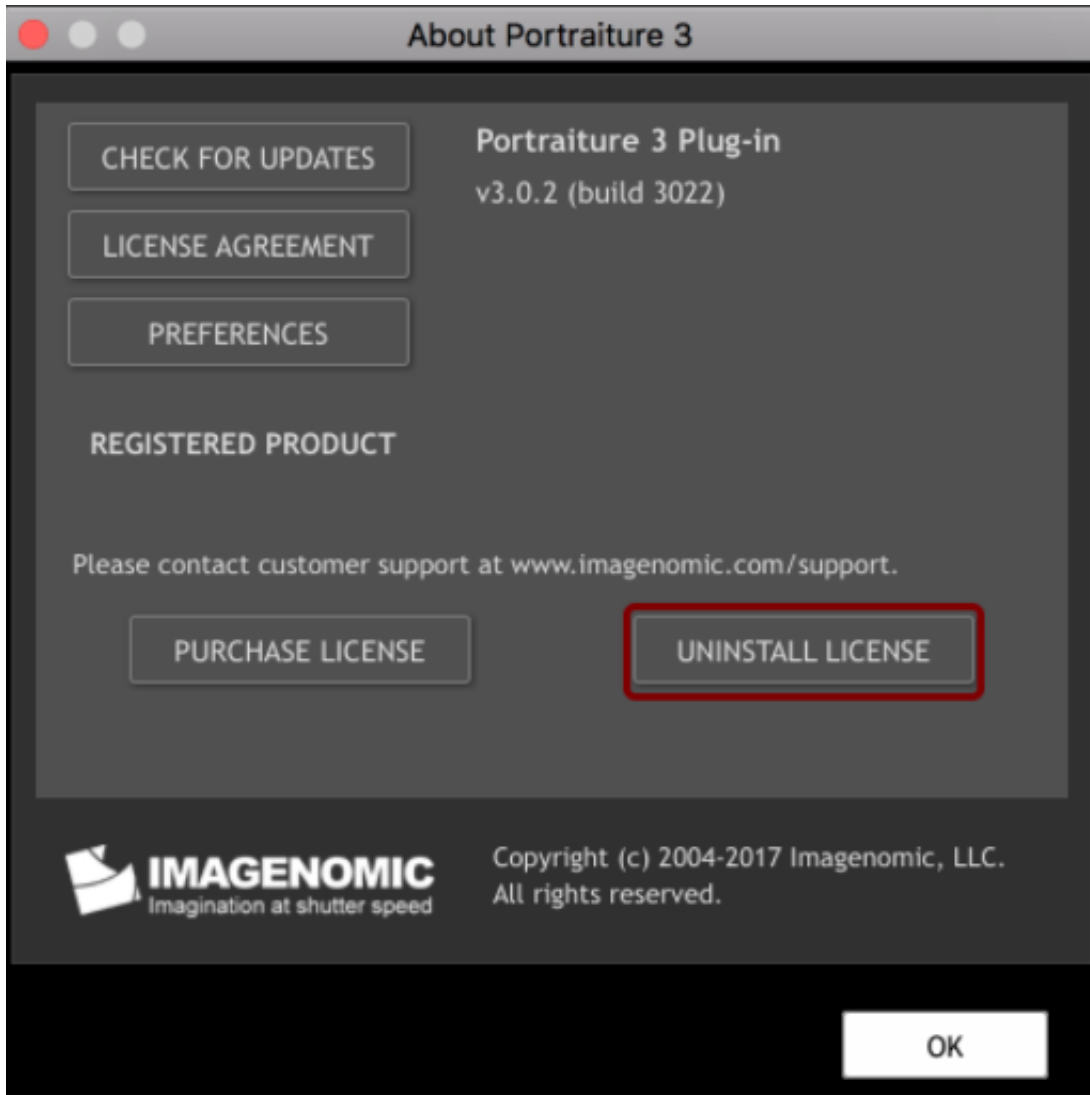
About Portraiture 3

CHECK FOR UPDATES

LICENSE AGREEMENT

PREFERENCES

Portraiture 3 Plug-in
v3.0.2 (build 3022)

REGISTERED PRODUCT

Please contact customer support at www.imagenomic.com/support.

PURCHASE LICENSE

UNINSTALL LICENSE

IMAGENOMIC
Imagination at shutter speed

Copyright (c) 2004-2017 Imagenomic, LLC.
All rights reserved.

OK